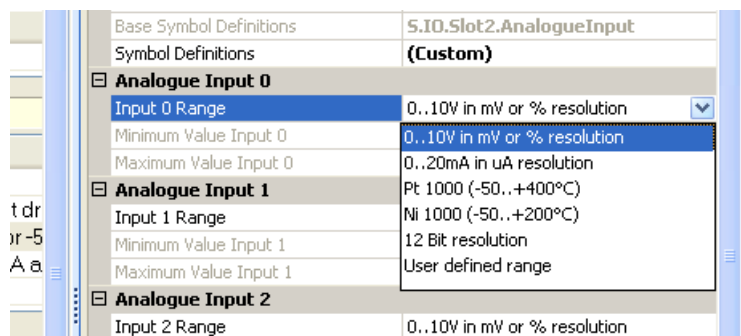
t dr
or -5
A a

| | |
|---|---|
| Base Symbol Definitions | S.IO.Slot2.AnalogueInput |
| Symbol Definitions | (Custom) |
| ⊟ Analogue Input 0 | |
| Input 0 Range | 0..10V in mV or % resolution |
| Minimum Value Input 0 | |
| Maximum Value Input 0 | |
| ⊟ Analogue Input 1 | |
| Input 1 Range | |
| Minimum Value Input 1 | |
| Maximum Value Input 1 | |
| ⊟ Analogue Input 2 | |
| Input 2 Range | 0..10V in mV or % resolution |

0..10V in mV or % resolution
0..20mA in uA resolution
Pt 1000 (-50..+400°C)
Ni 1000 (-50..+200°C)
12 Bit resolution
User defined range